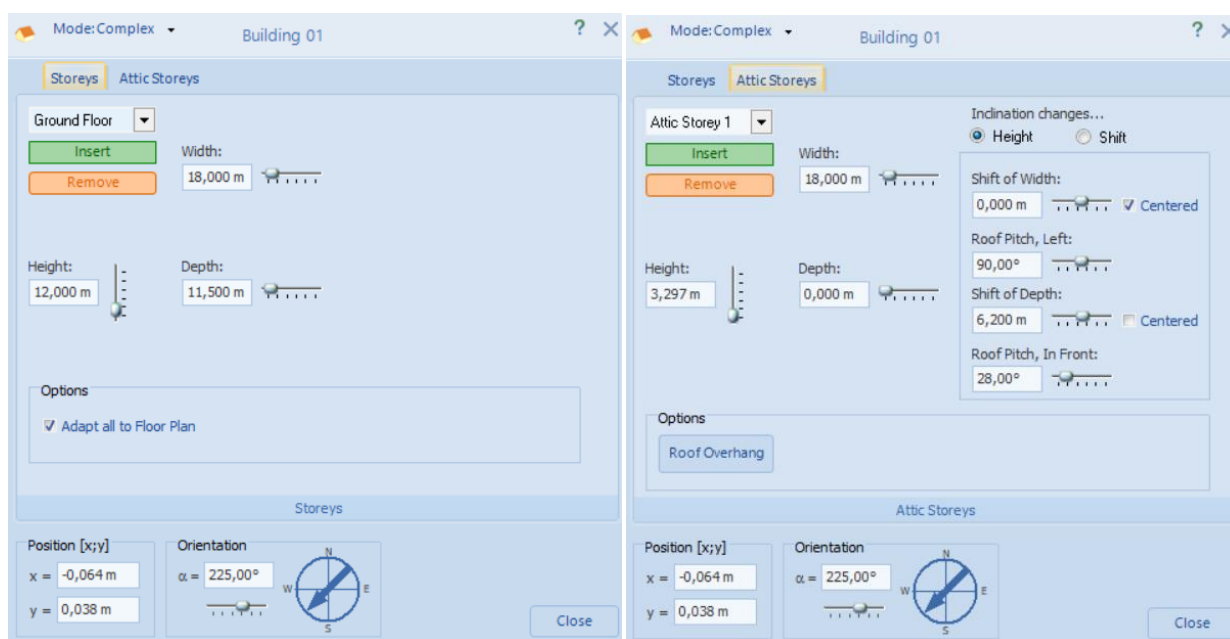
Mode:Complex
Building 01
? ✕

Storeys
Attic Storeys

Ground Floor
Insert
Remove
Width:
18,000 m

Height:
12,000 m
Depth:
11,500 m

Options
Adapt all to Floor Plan

Storeys

Position [x;y]
x = -0,064 m
y = 0,038 m
Orientation
α = 225,00°
N
W
E
S

Close

Mode:Complex
Building 01
? ✕

Storeys
Attic Storeys

Attic Storey 1
Insert
Remove
Width:
18,000 m

Height:
3,297 m
Depth:
0,000 m

Inclination changes...
Height
Shift
Shift of Width:
0,000 m
Centered
Roof Pitch, Left:
90,00°
Shift of Depth:
6,200 m
Centered
Roof Pitch, In Front:
28,00°

Options
Roof Overhang

Attic Storeys

Position [x;y]
x = -0,064 m
y = 0,038 m
Orientation
α = 225,00°
N
W
E
S

Close